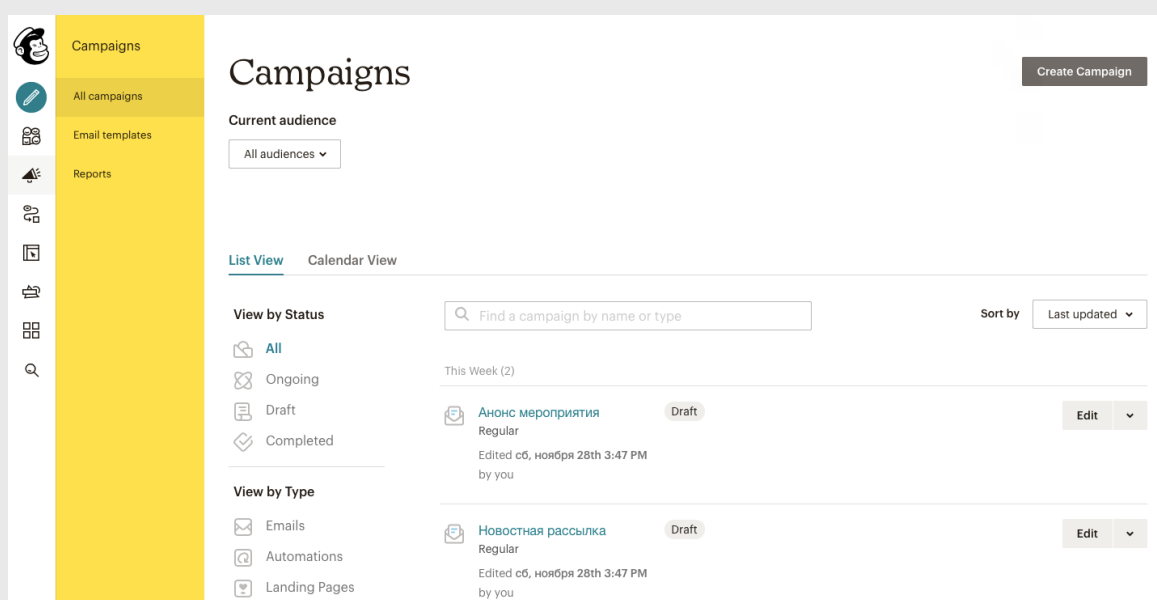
Campaigns

All campaigns

Email templates

Reports

Campaigns

Create Campaign

Current audience

All audiences

List View Calendar View

View by Status

All

Ongoing

Draft

Completed

View by Type

Emails

Automations

Landing Pages

Find a campaign by name or type

Sort by Last updated

This Week (2)

Анонс мероприятия Draft
Regular
Edited сб, ноября 28th 3:47 PM
by you

Edit

Новостная рассылка Draft
Regular
Edited сб, ноября 28th 3:47 PM
by you

Edit